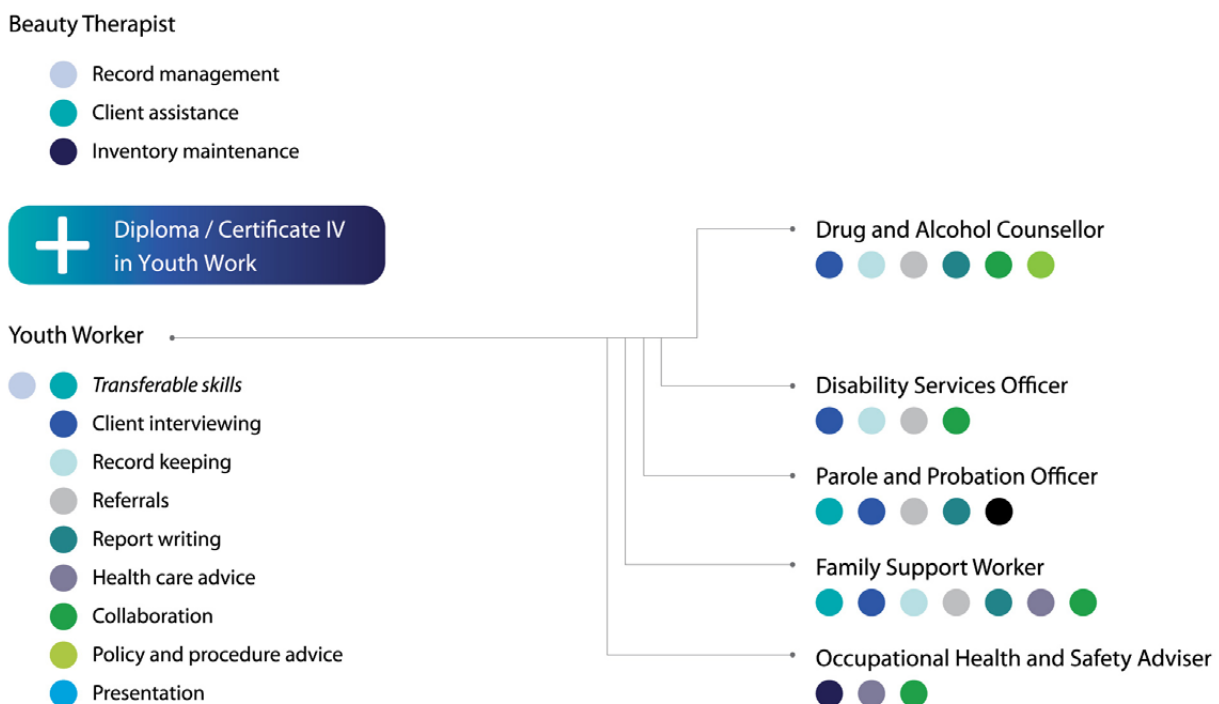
Beauty Therapist

Record management
Client assistance
Inventory maintenance

Diploma / Certificate IV in Youth Work

Youth Worker

Transferable skills
Client interviewing
Record keeping
Referrals
Report writing
Health care advice
Collaboration
Policy and procedure advice
Presentation

Drug and Alcohol Counsellor

Disability Services Officer

Parole and Probation Officer

Family Support Worker

Occupational Health and Safety Adviser